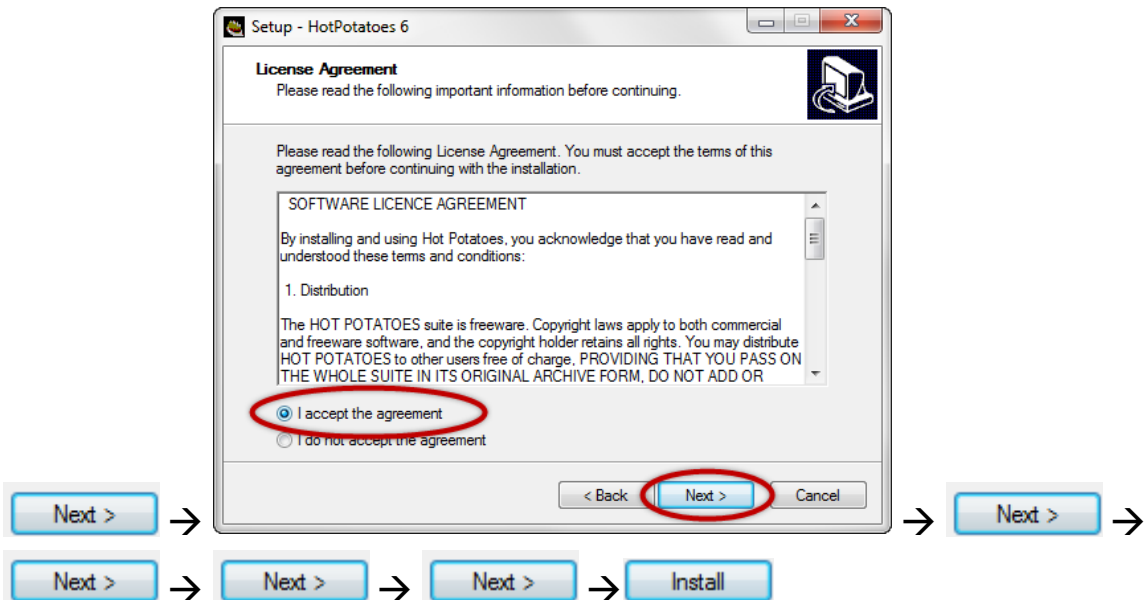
Setup - HotPotatoes 6

License Agreement
Please read the following important information before continuing.

Please read the following License Agreement. You must accept the terms of this agreement before continuing with the installation.

SOFTWARE LICENCE AGREEMENT

By installing and using Hot Potatoes, you acknowledge that you have read and understood these terms and conditions:

1. Distribution

The HOT POTATOES suite is freeware. Copyright laws apply to both commercial and freeware software, and the copyright holder retains all rights. You may distribute HOT POTATOES to other users free of charge, PROVIDING THAT YOU PASS ON THE WHOLE SUITE IN ITS ORIGINAL ARCHIVE FORM, DO NOT ADD OR

I accept the agreement
I do not accept the agreement

< Back Next > Cancel

Next > → → Next > →

Next > → Next > → Next > → Install